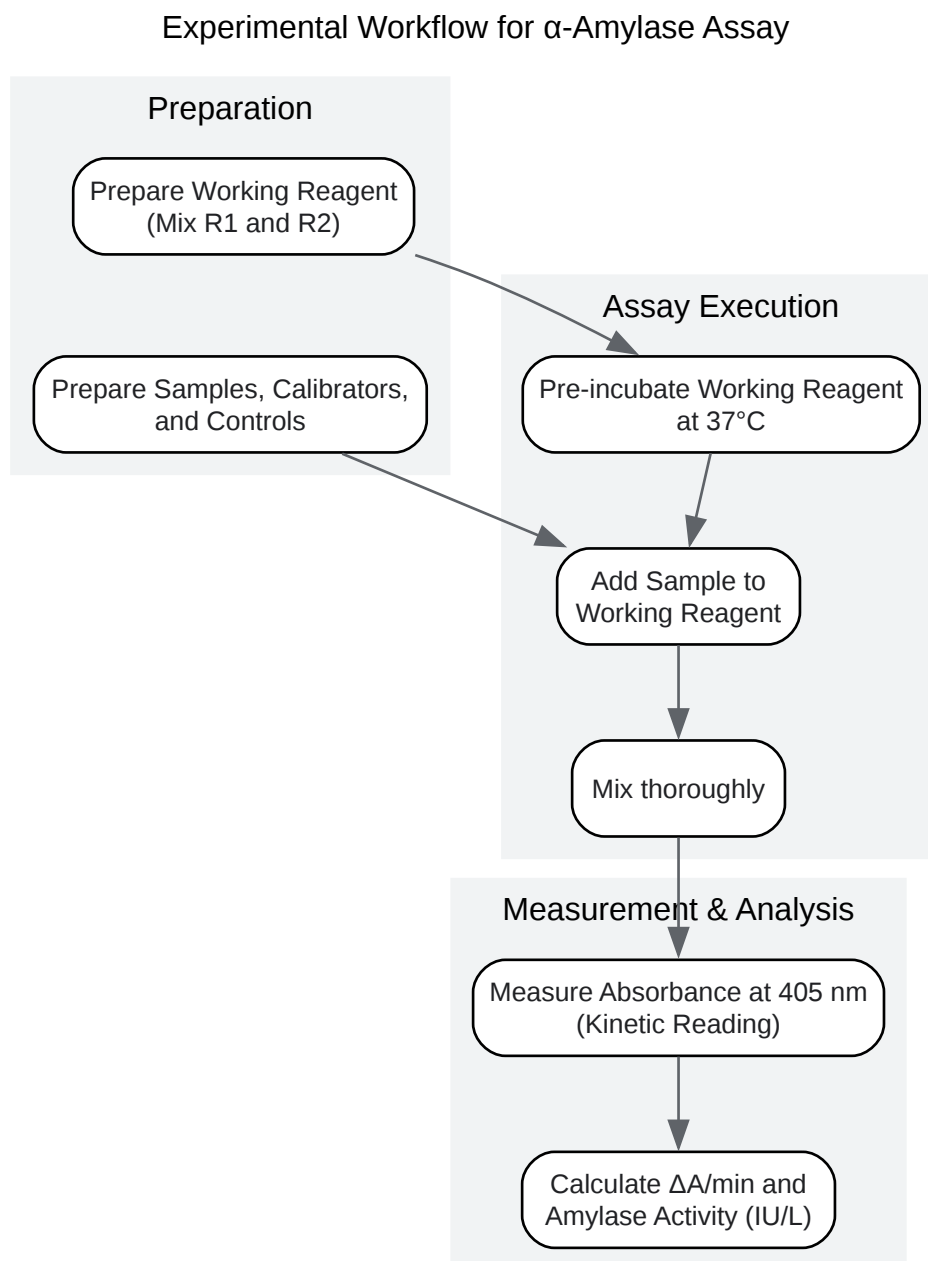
Experimental Workflow for α-Amylase Assay

Preparation

Prepare Working Reagent (Mix R1 and R2)

Prepare Samples, Calibrators, and Controls

Assay Execution

Pre-incubate Working Reagent at 37°C

Add Sample to Working Reagent

Mix thoroughly

Measurement & Analysis

Measure Absorbance at 405 nm (Kinetic Reading)

Calculate $\Delta A$/min and Amylase Activity (IU/L)